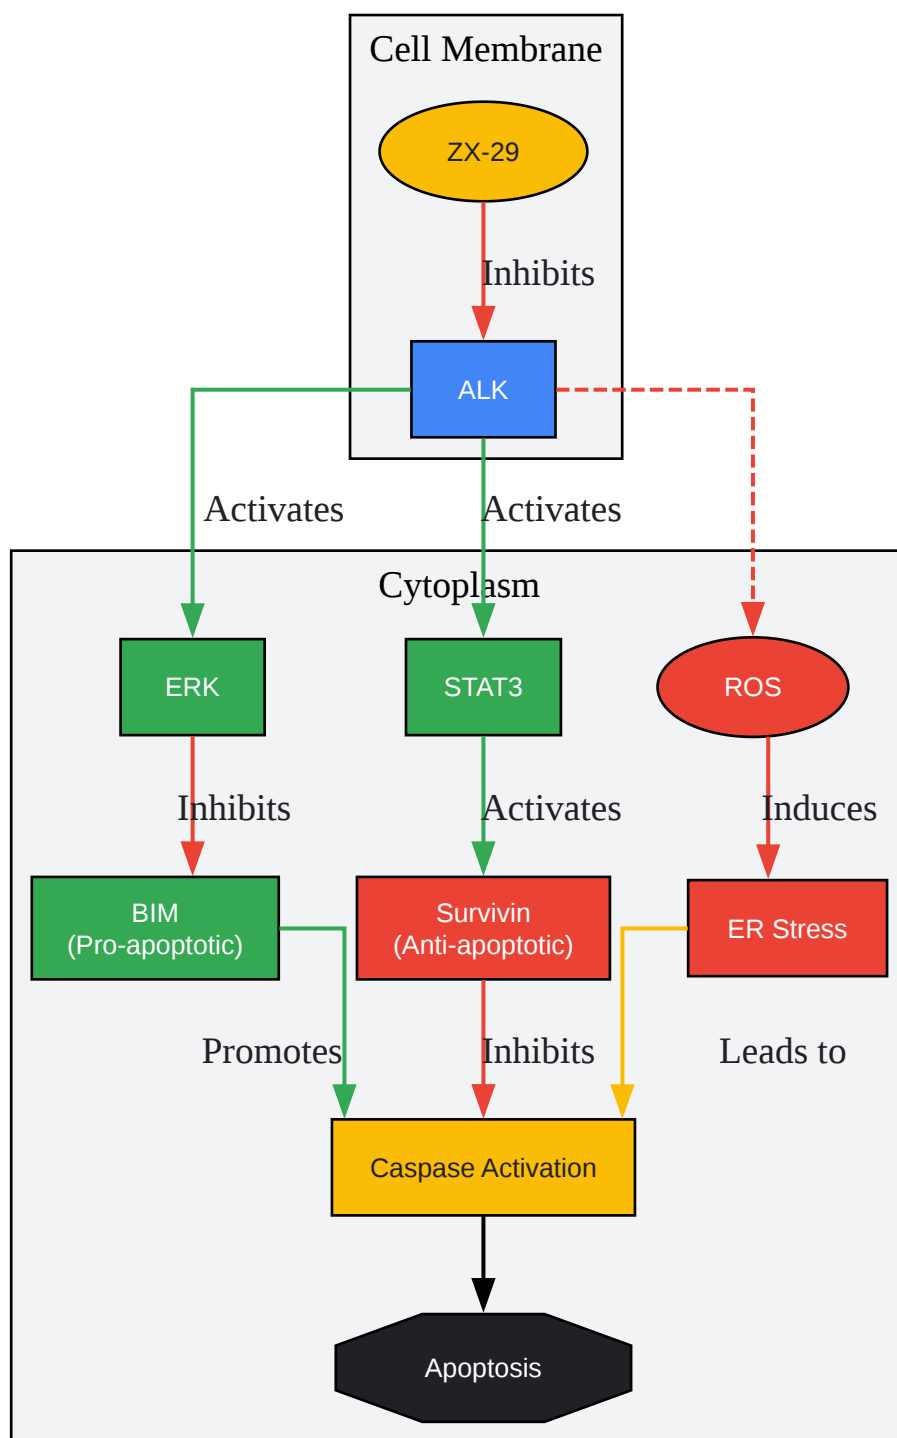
Cell Membrane

ZX-29

Inhibits

ALK

Activates

Activates

Cytoplasm

ERK

STAT3

ROS

Inhibits

Activates

Induces

BIM
(Pro-apoptotic)

Survivin
(Anti-apoptotic)

ER Stress

Promotes

Inhibits

Leads to

Caspase Activation

Apoptosis